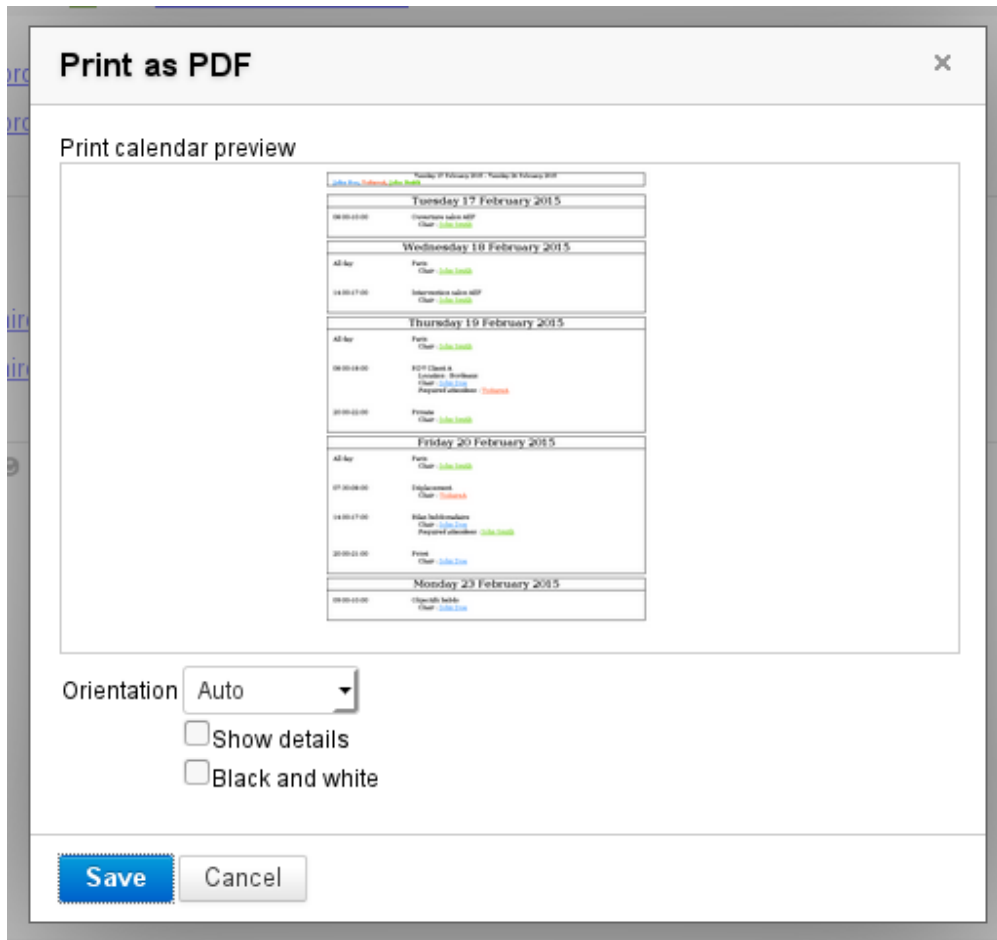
Print as PDF

×

Print calendar preview

Tuesday 17 February 2015 - Tuesday 24 February 2015

John Doe, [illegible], John Smith

Tuesday 17 February 2015

08:00-13:00 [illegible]
Chair : John Smith

Wednesday 18 February 2015

All day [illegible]
Chair : John Smith

14:00-17:00 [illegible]
Chair : John Smith

Thursday 19 February 2015

All day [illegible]
Chair : John Smith

08:00-18:00 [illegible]
Location : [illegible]
Chair : John Doe
Required attendees : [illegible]

20:00-22:00 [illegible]
Chair : John Smith

Friday 20 February 2015

All day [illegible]
Chair : John Smith

07:30-08:00 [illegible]
Chair : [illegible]

14:00-17:00 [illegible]
Chair : John Doe
Required attendees : John Smith

20:00-21:00 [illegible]
Chair : John Doe

Monday 23 February 2015

09:00-13:00 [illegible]
Chair : John Doe

Orientation Auto

Show details

Black and white

Save Cancel